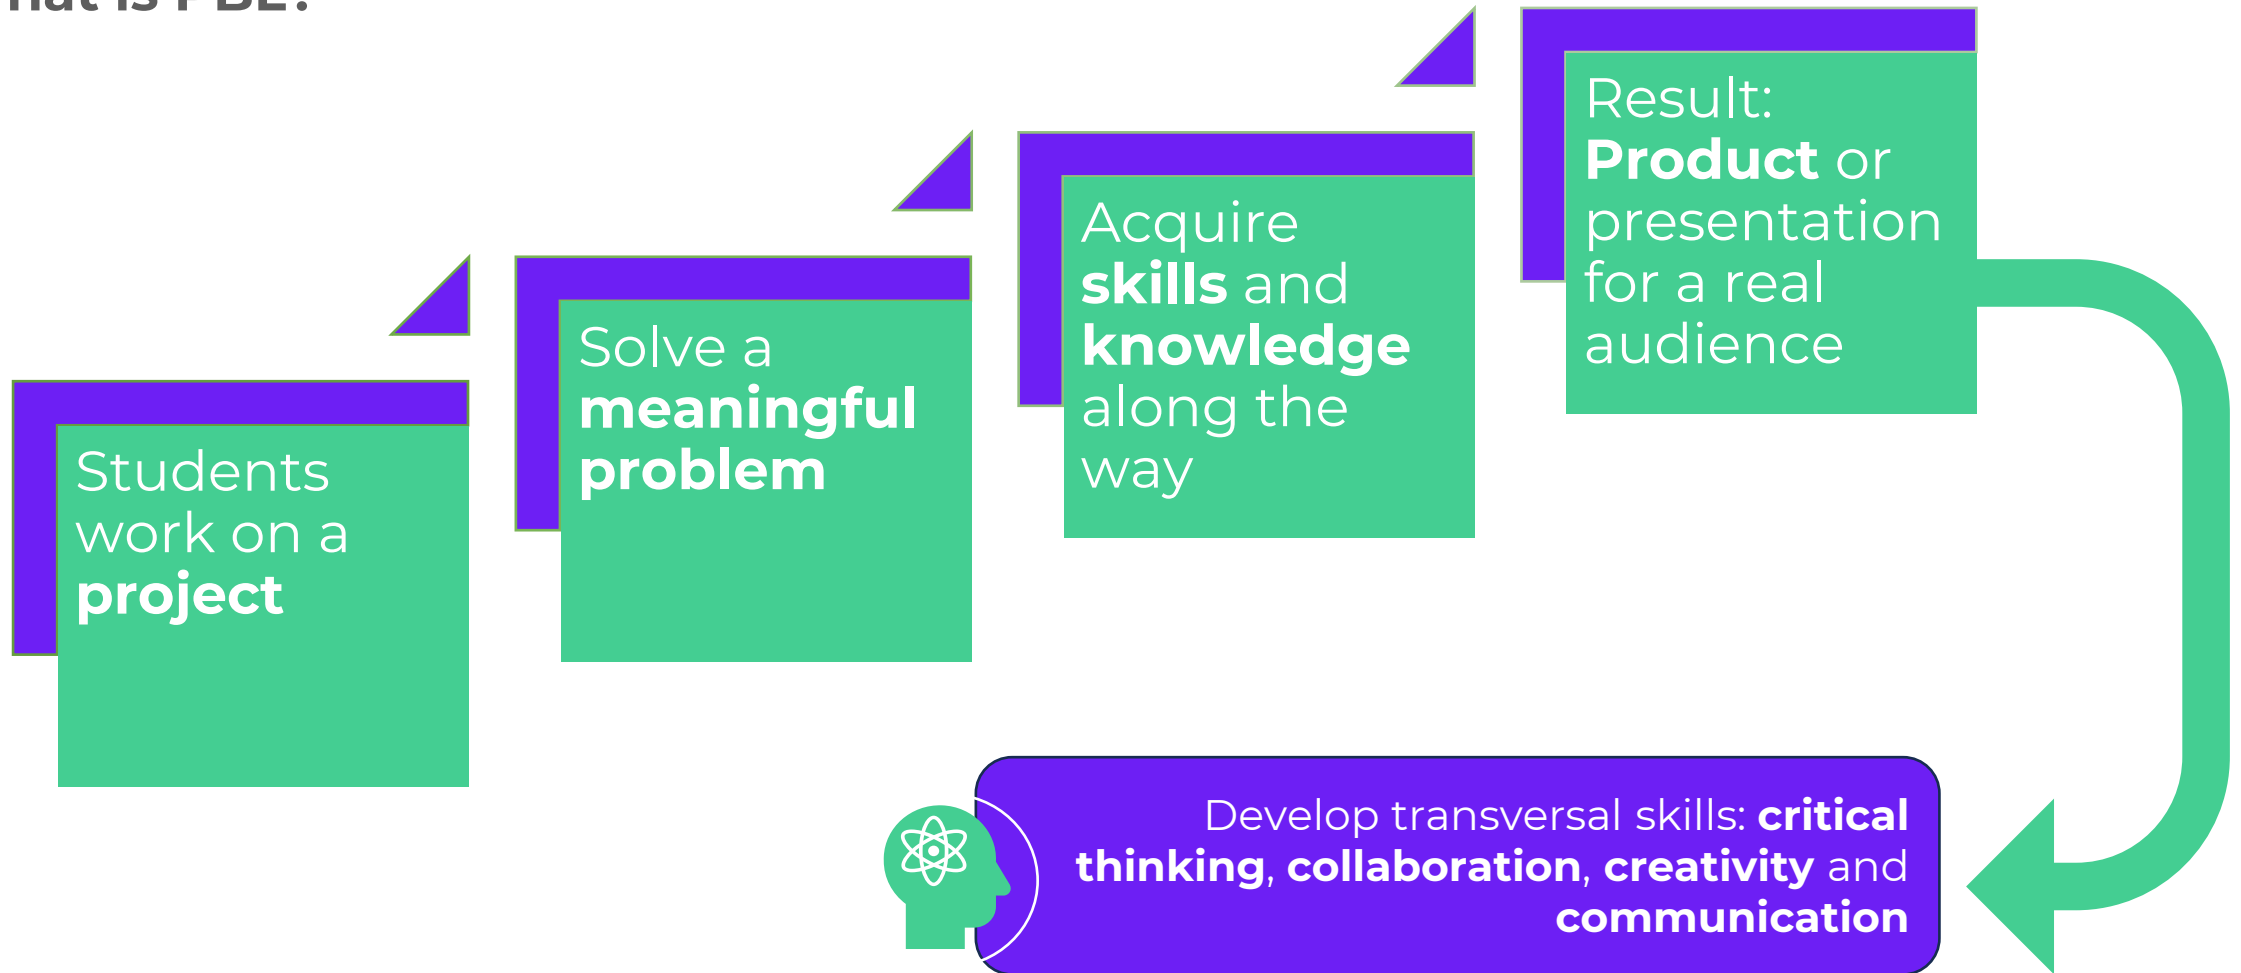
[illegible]

Students work on a **project**

Solve a **meaningful problem**

Acquire **skills** and **knowledge** along the way

Result: **Product** or presentation for a real audience

Develop transversal skills: **critical thinking**, **collaboration**, **creativity** and **communication**